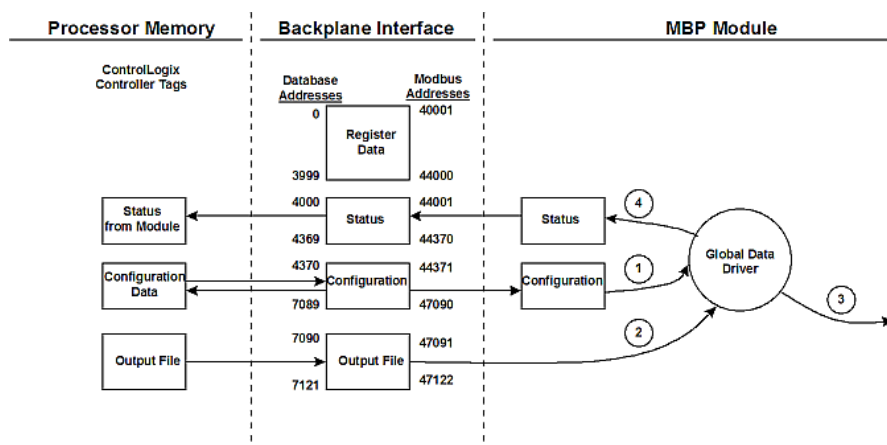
Processor Memory

Backplane Interface

MBP Module

ControlLogix Controller Tags

Database Addresses

Modbus Addresses

0

40001

Register Data

3999

44000

4000

44001

Status

Status from Module

4369

44370

Status

4

Global Data Driver

4370

44371

Configuration Data

Configuration

Configuration

1

7089

47090

3

7090

47091

2

Output File

Output File

7121

47122